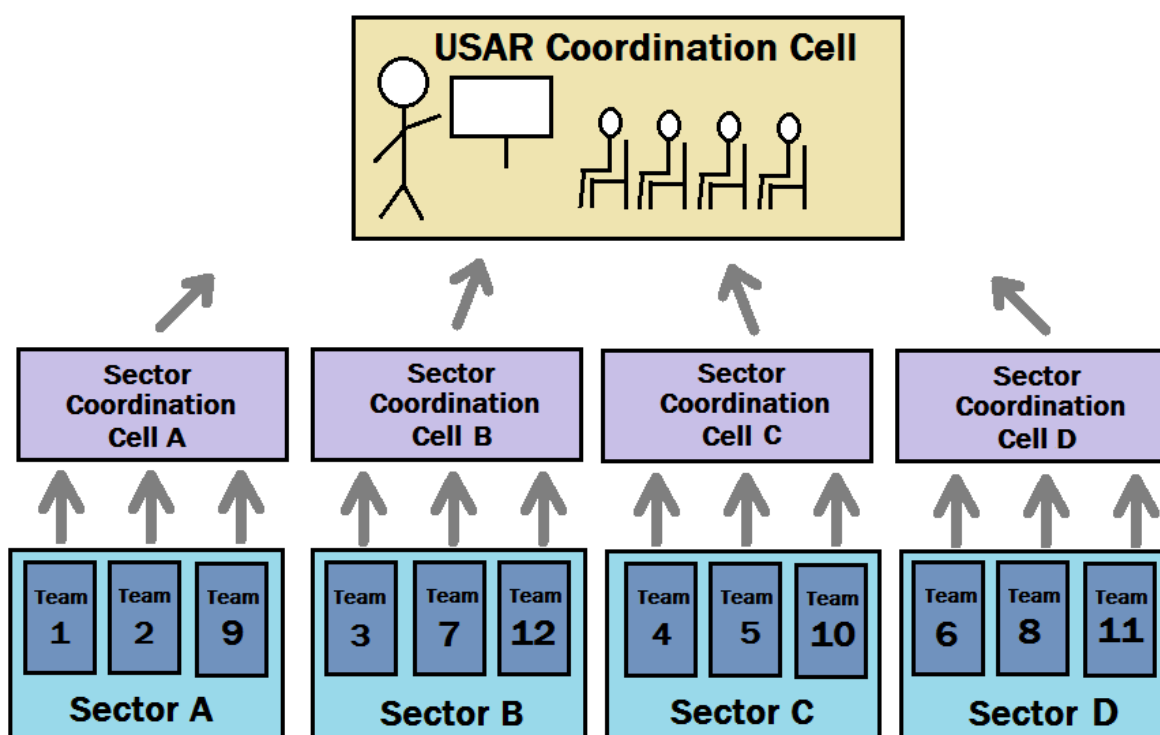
USAR Coordination Cell

Sector Coordination Cell A

Sector Coordination Cell B

Sector Coordination Cell C

Sector Coordination Cell D

Team 1
Team 2
Team 9
Sector A

Team 3
Team 7
Team 12
Sector B

Team 4
Team 5
Team 10
Sector C

Team 6
Team 8
Team 11
Sector D